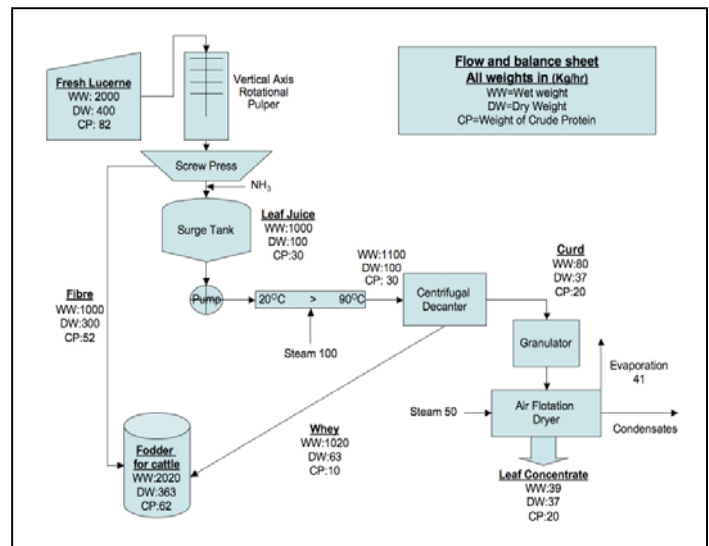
Flow and balance sheet
All weights in (Kg/hr)
WW=Wet weight
DW=Dry Weight
CP=Weight of Crude Protein

Fresh Lucerne
WW: 2000
DW: 400
CP: 82

Vertical Axis Rotational Pulper

Screw Press

$NH_3$

Surge Tank

Leaf Juice
WW:1000
DW:100
CP:30

Fibre
WW:1000
DW:300
CP:52

Pump

$20^{O}C$ > $90^{O}C$

Steam 100

WW:1100
DW:100
CP: 30

Centrifugal Decanter

Curd
WW:80
DW:37
CP:20

Granulator

Evaporation
41

Steam 50

Air Flotation Dryer

Condensates

Whey
WW:1020
DW:63
CP:10

Fodder for cattle
WW:2020
DW:363
CP:62

Leaf Concentrate
WW:39
DW:37
CP:20